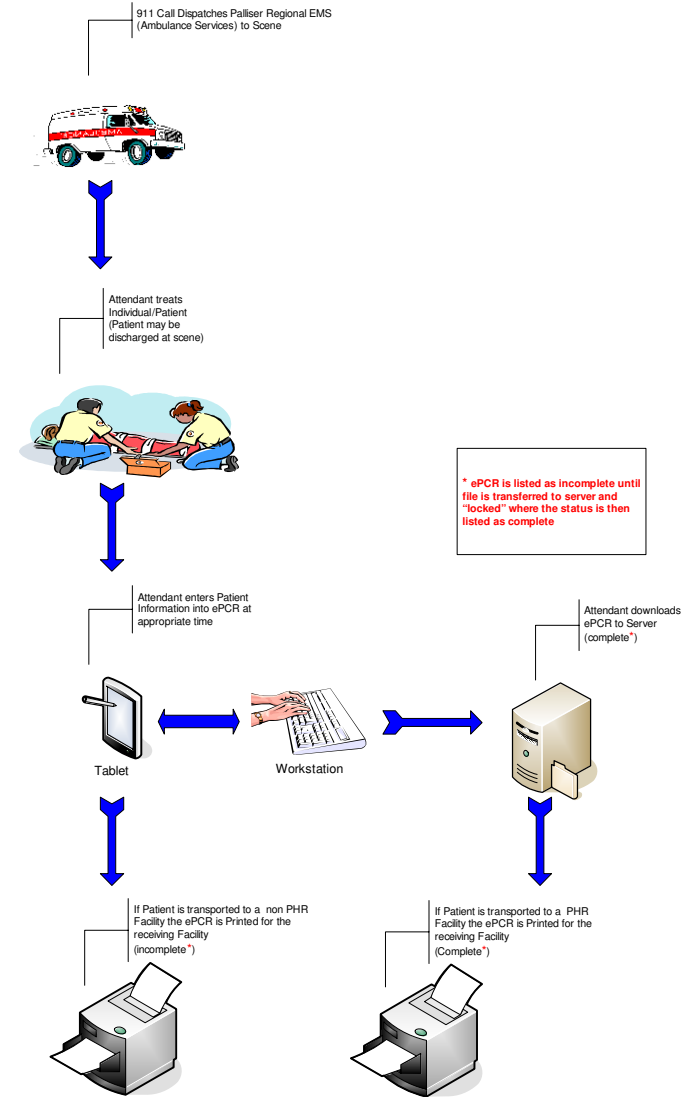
911 Call Dispatches Palliser Regional EMS (Ambulance Services) to Scene

Attendant treats Individual/Patient (Patient may be discharged at scene)

* ePCR is listed as incomplete until file is transferred to server and “locked” where the status is then listed as complete

Attendant enters Patient Information into ePCR at appropriate time

Attendant downloads ePCR to Server (complete*)

Tablet

Workstation

If Patient is transported to a non PHR Facility the ePCR is Printed for the receiving Facility (incomplete*)

If Patient is transported to a PHR Facility the ePCR is Printed for the receiving Facility (Complete*)